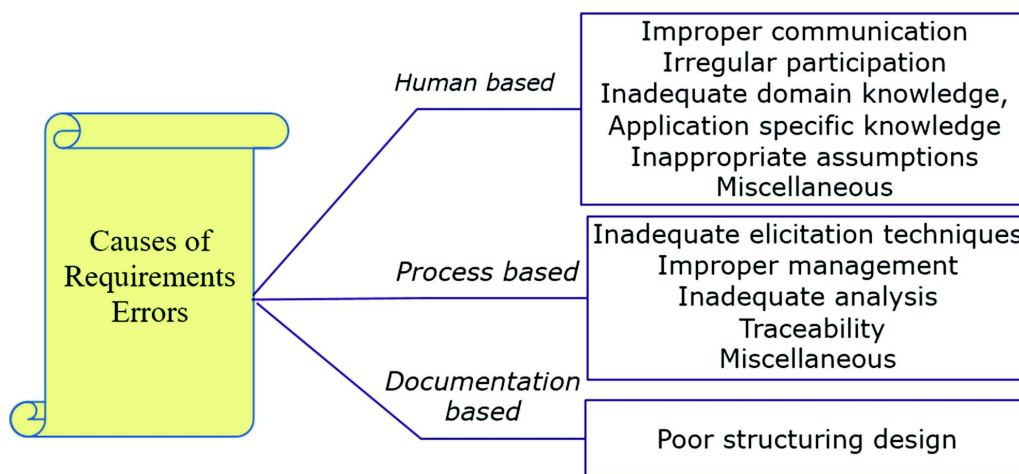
Causes of Requirements Errors

Human based

Improper communication
Irregular participation
Inadequate domain knowledge,
Application specific knowledge
Inappropriate assumptions
Miscellaneous

Process based

Inadequate elicitation techniques
Improper management
Inadequate analysis
Traceability
Miscellaneous

Documentation based

Poor structuring design